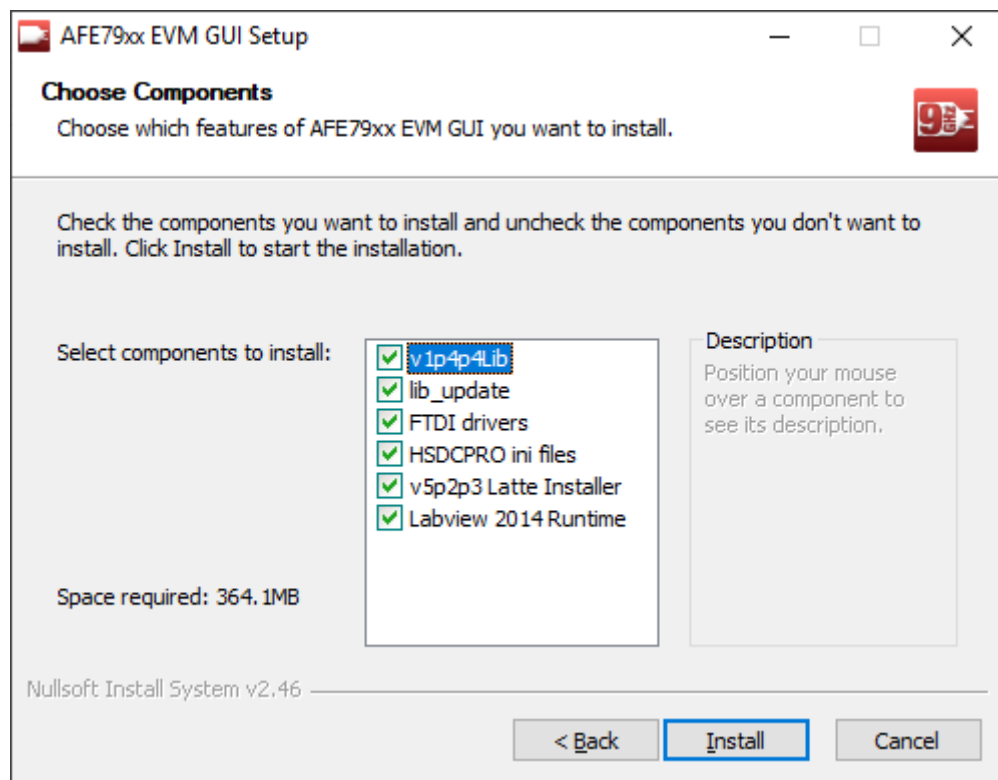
AFE79xx EVM GUI Setup

Choose Components

Choose which features of AFE79xx EVM GUI you want to install.

Check the components you want to install and uncheck the components you don't want to install. Click Install to start the installation.

Select components to install:

v1p4p4Lib
lib_update
FTDI drivers
HSDCPRO ini files
v5p2p3 Latte Installer
Labview 2014 Runtime

Description

Position your mouse over a component to see its description.

Space required: 364.1MB

Nullsoft Install System v2.46

< Back

Install

Cancel